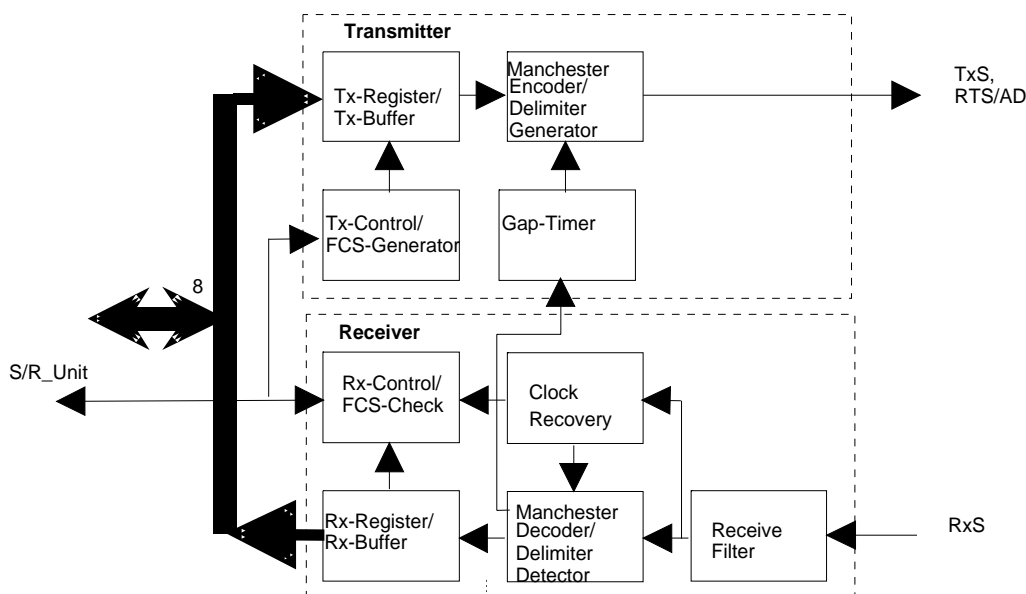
Transmitter

Tx-Register/
Tx-Buffer

Manchester
Encoder/
Delimiter
Generator

TxS,
RTS/AD

Tx-Control/
FCS-Generator

Gap-Timer

8

Receiver

S/R_Unit

Rx-Control/
FCS-Check

Clock
Recovery

Rx-Register/
Rx-Buffer

Manchester
Decoder/
Delimiter
Detector

Receive
Filter

RxS